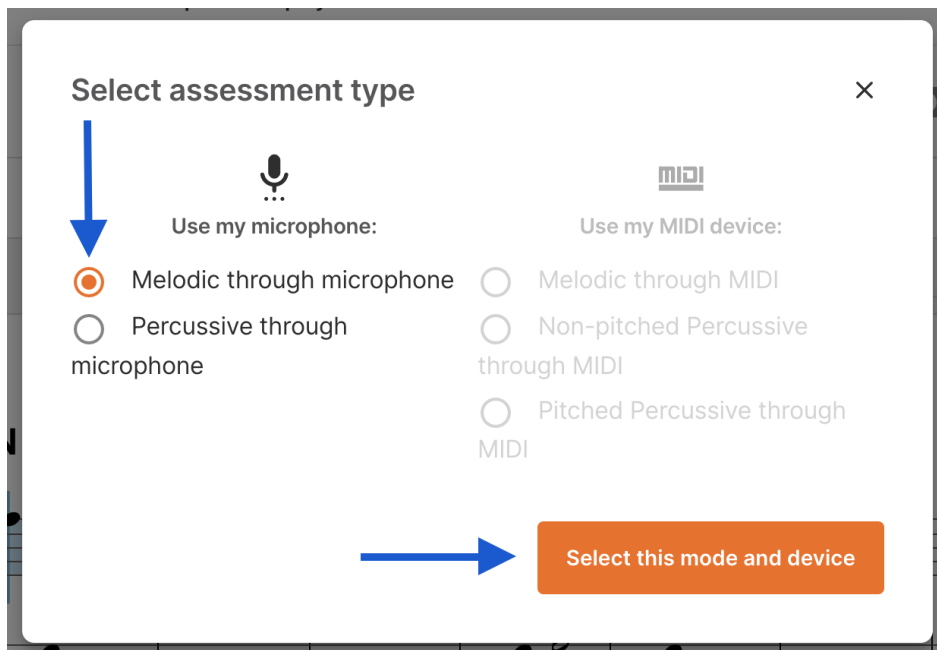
Select assessment type

×

Use my microphone:

Melodic through microphone

Percussive through microphone

MIDI

Use my MIDI device:

Melodic through MIDI

Non-pitched Percussive through MIDI

Pitched Percussive through MIDI

Select this mode and device